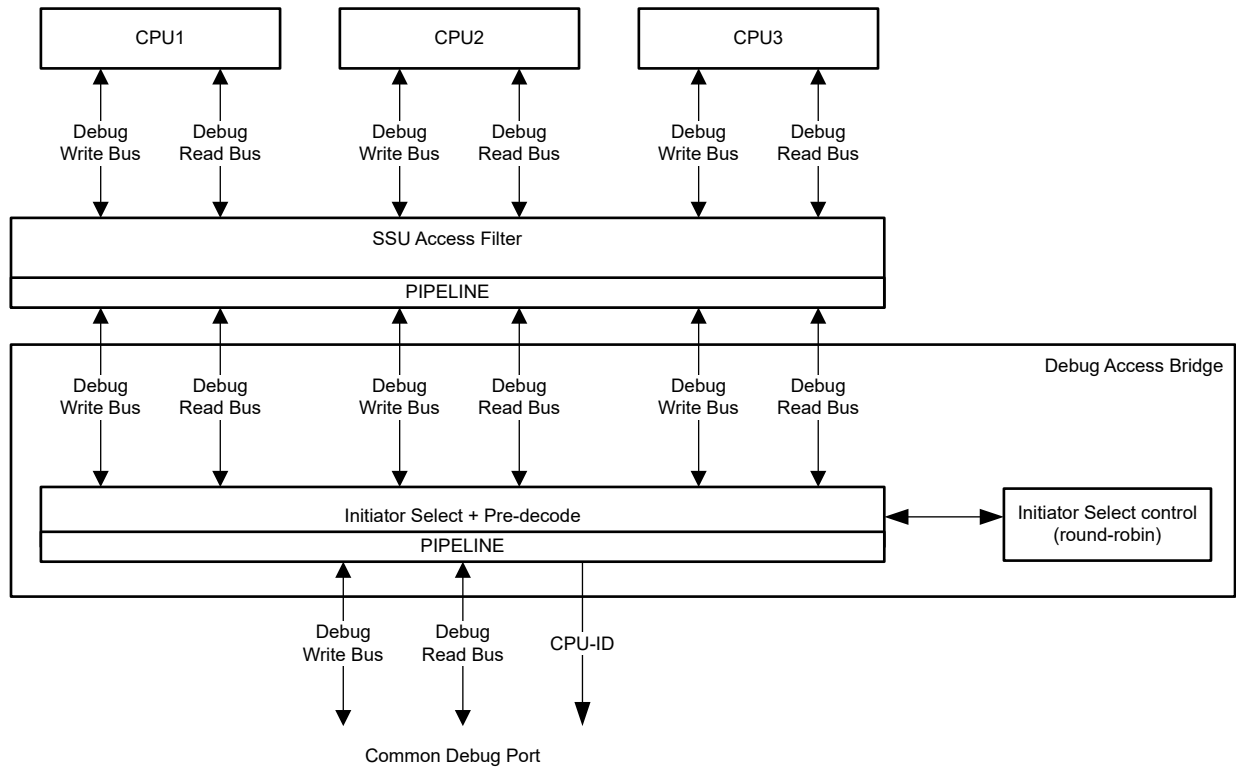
CPU1

CPU2

CPU3

Debug Write Bus

Debug Read Bus

Debug Write Bus

Debug Read Bus

Debug Write Bus

Debug Read Bus

SSU Access Filter

PIPELINE

Debug Access Bridge

Debug Write Bus

Debug Read Bus

Debug Write Bus

Debug Read Bus

Debug Write Bus

Debug Read Bus

Initiator Select + Pre-decode

PIPELINE

Initiator Select control (round-robin)

Debug Write Bus

Debug Read Bus

CPU-ID

Common Debug Port